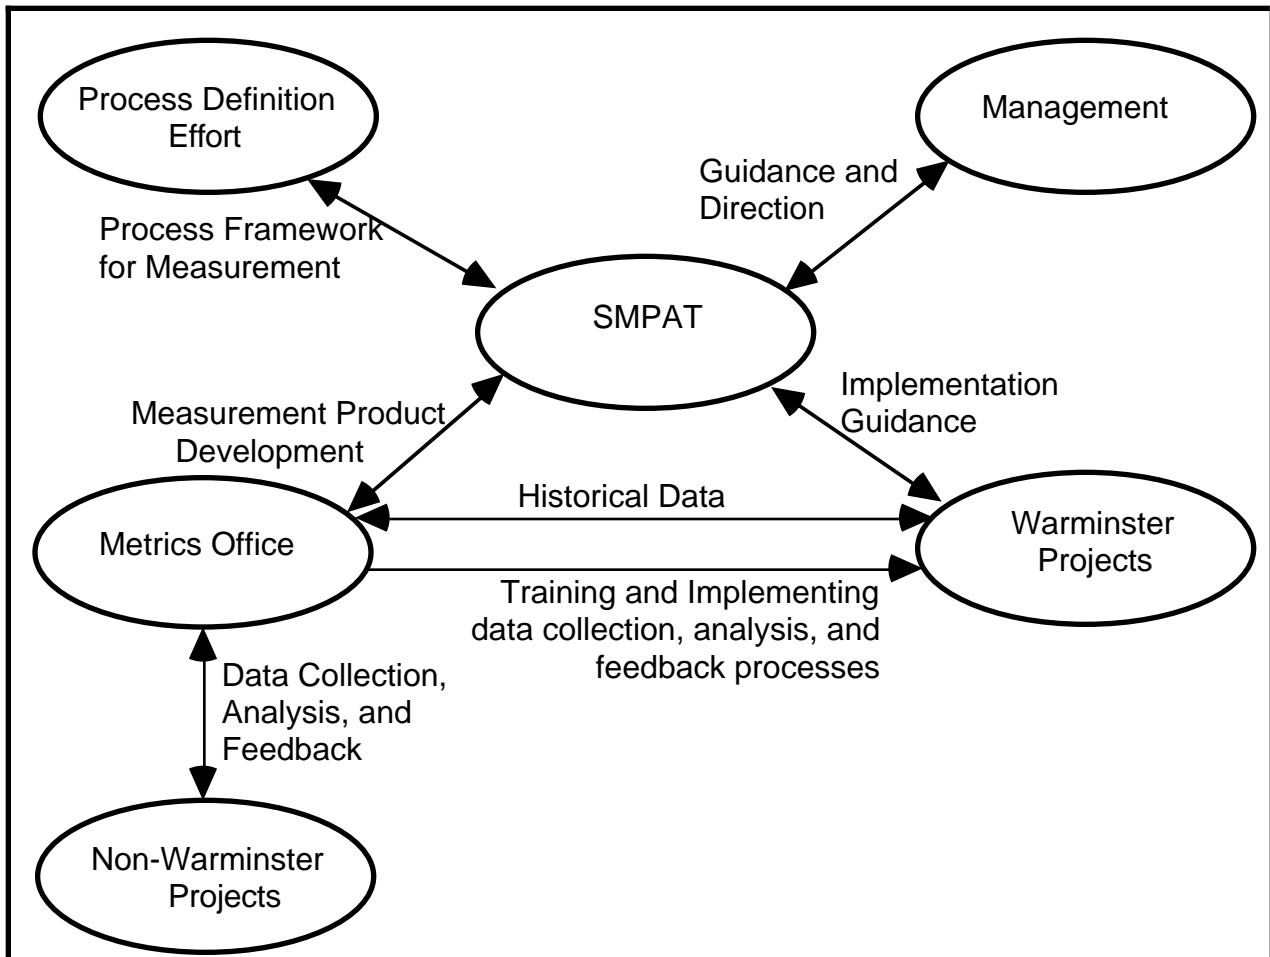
Process Definition Effort

Management

Guidance and Direction

Process Framework for Measurement

SMPAT

Implementation Guidance

Measurement Product Development

Historical Data

Metrics Office

Warminster Projects

Training and Implementing data collection, analysis, and feedback processes

Data Collection, Analysis, and Feedback

Non-Warminster Projects